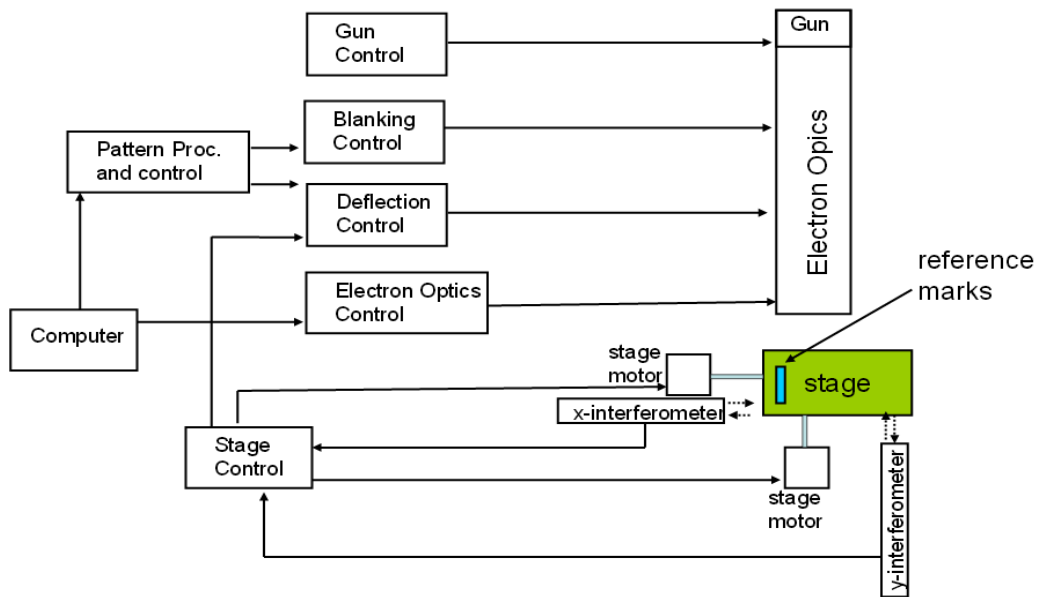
Gun Control

Gun

Blanking Control

Pattern Proc. and control

Deflection Control

Electron Opics

reference marks

Electron Optics Control

Computer

stage motor

stage

x-interferometer

Stage Control

stage motor

y-interferometer